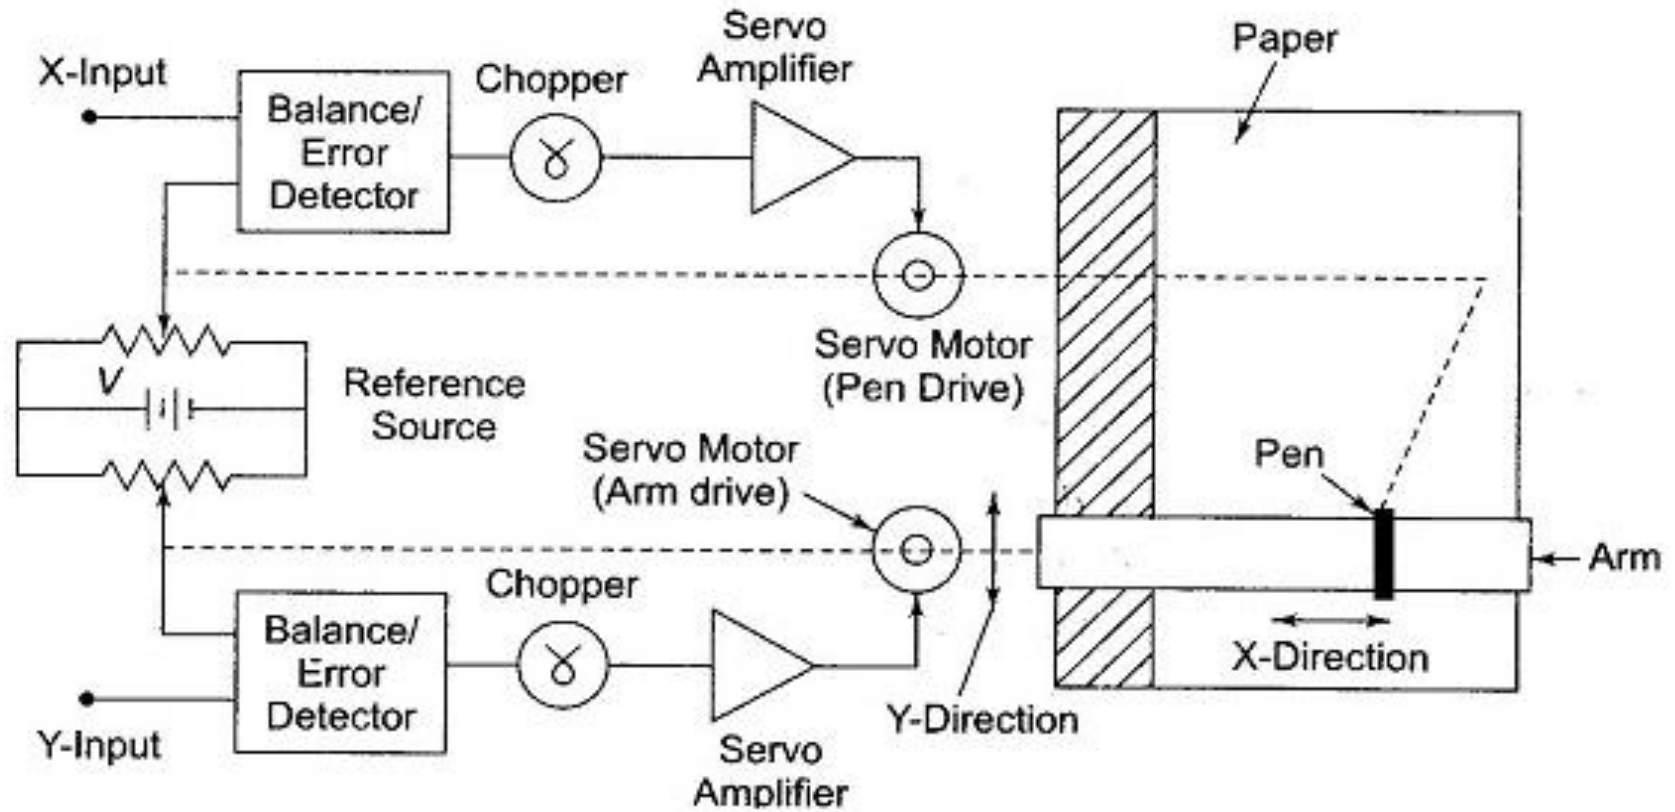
X-Input

Balance/ Error Detector

Chopper

Servo Amplifier

Paper

Servo Motor (Pen Drive)

V

Reference Source

Servo Motor (Arm drive)

Pen

Arm

Chopper

Balance/ Error Detector

Y-Input

Servo Amplifier

Y-Direction

X-Direction